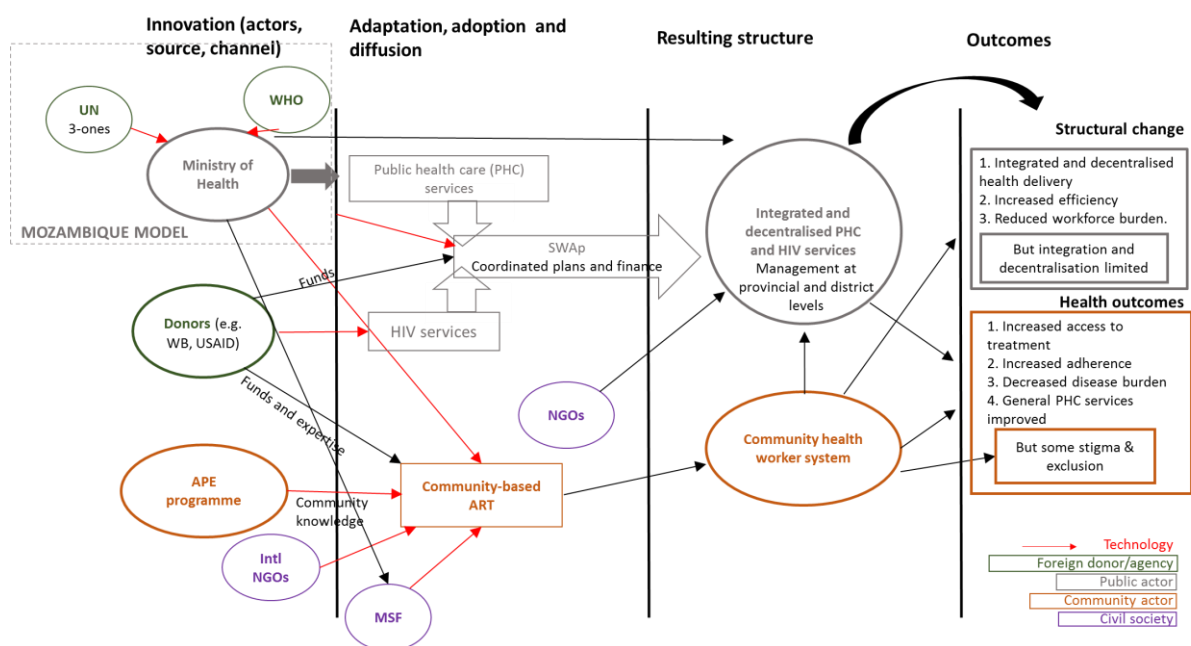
Innovation (actors, source, channel)

Adaptation, adoption and diffusion

Resulting structure

Outcomes

UN
3-ones

WHO

Ministry of Health

MOZAMBIQUE MODEL

Public health care (PHC) services

SWAp
Coordinated plans and finance

Funds

Donors (e.g. WB, USAID)

HIV services

Funds and expertise

APE programme

Community knowledge

Community-based ART

Intl NGOs

MSF

NGOs

Integrated and decentralised PHC and HIV services
Management at provincial and district levels

Community health worker system

Structural change

1. Integrated and decentralised health delivery
2. Increased efficiency
3. Reduced workforce burden.

But integration and decentralisation limited

Health outcomes

1. Increased access to treatment
2. Increased adherence
3. Decreased disease burden
4. General PHC services improved

But some stigma & exclusion

Technology
Foreign donor/agency
Public actor
Community actor
Civil society